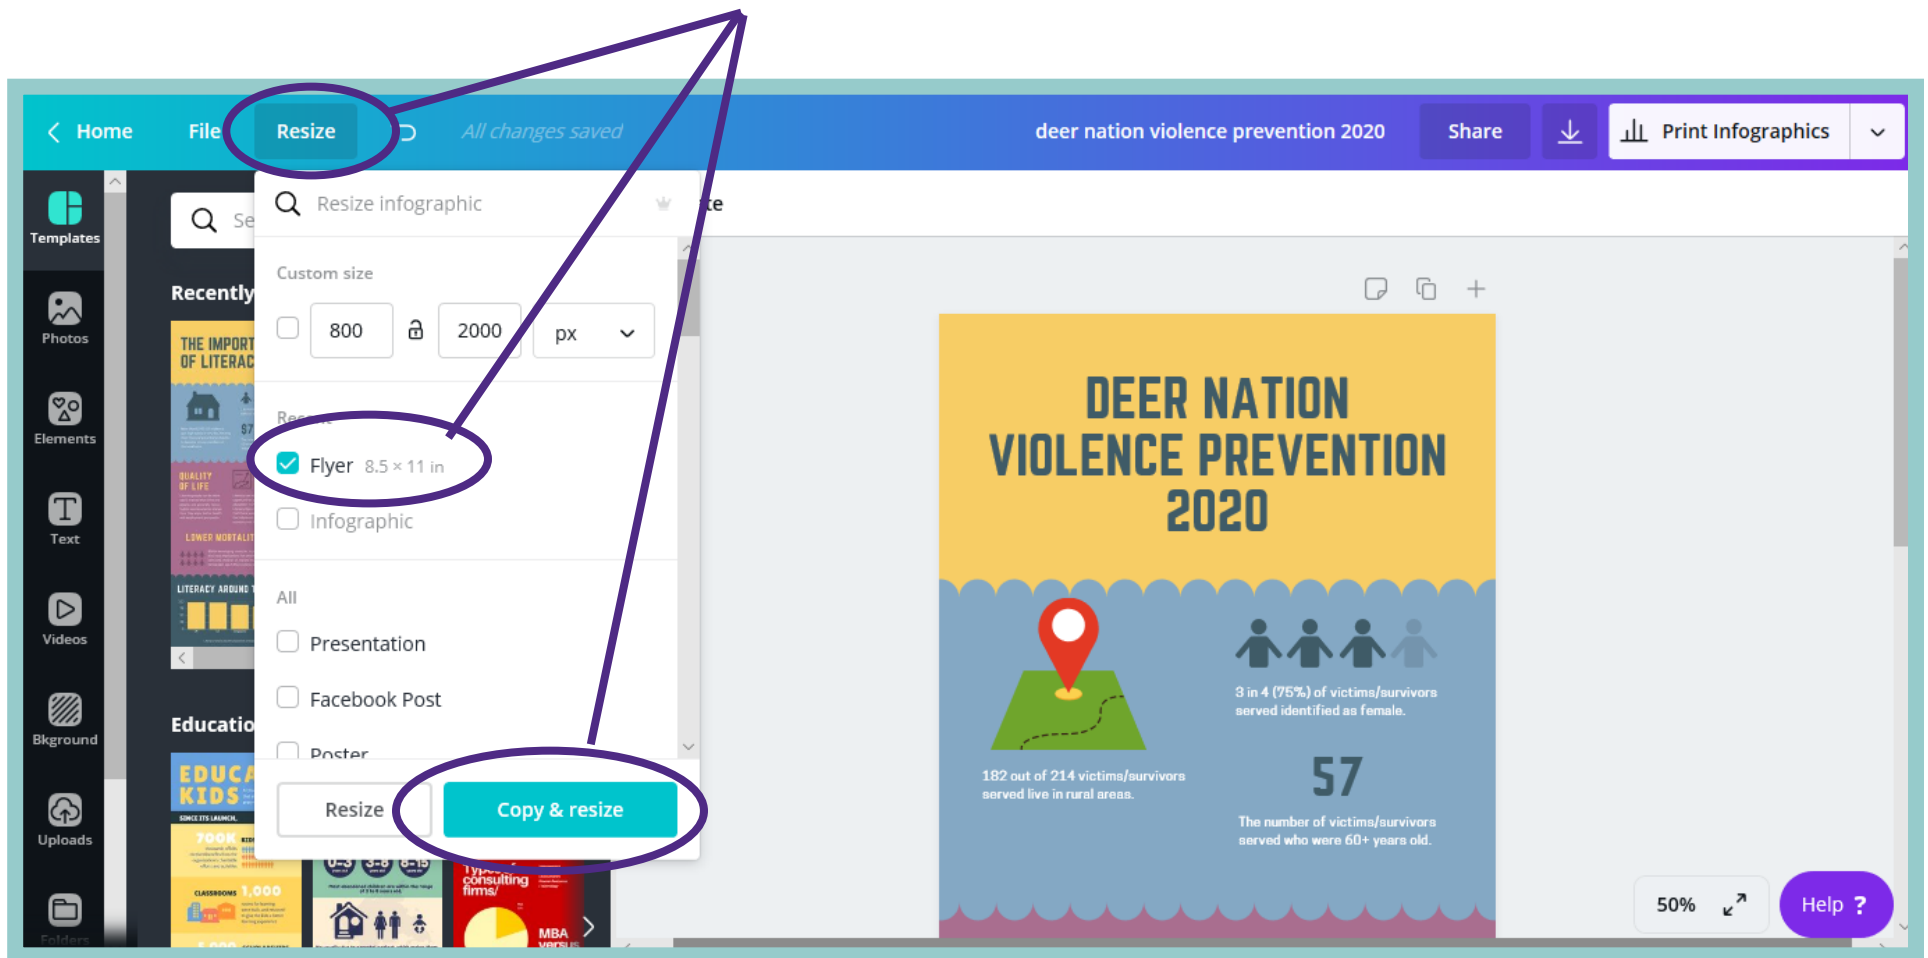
Home File Resize All changes saved deer nation violence prevention 2020 Share Print Infographics

Templates
Photos
Elements
Text
Videos
Bkground
Uploads
Folders

Se

Recently

THE IMPORT OF LITERAC

Educatio

EDUCA KIDS

Resize infographic

Custom size

800 2000 px

Re

Flyer 8.5 × 11 in

Infographic

All

Presentation

Facebook Post

Poster

Resize Copy & resize

te

DEER NATION VIOLENCE PREVENTION 2020

3 in 4 (75%) of victims/survivors served identified as female.

182 out of 214 victims/survivors served live in rural areas.

57

The number of victims/survivors served who were 60+ years old.

50%

Help ?